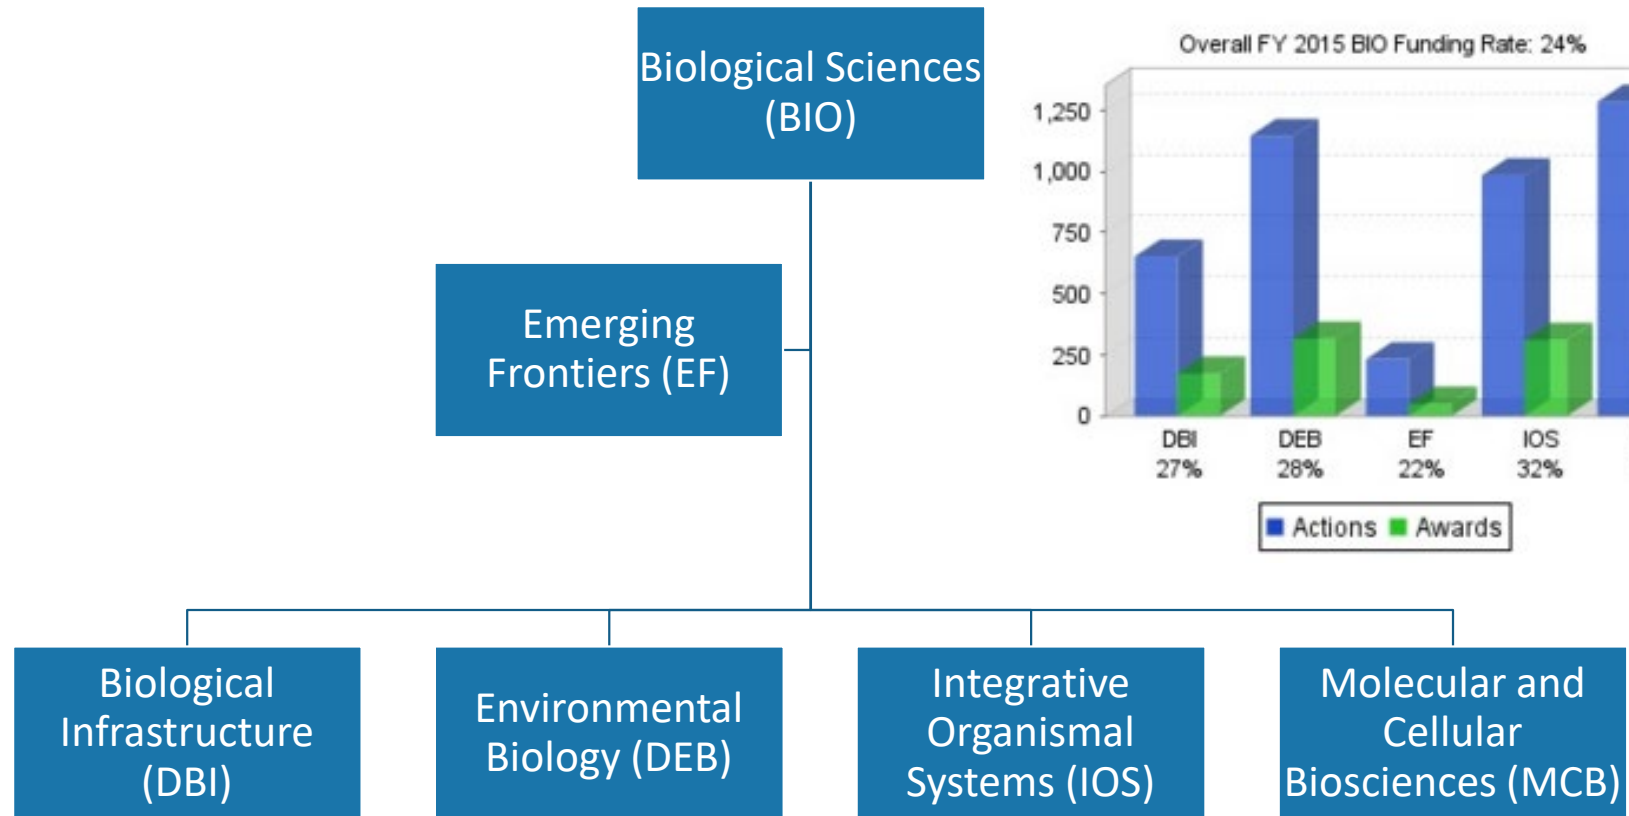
Biological Sciences (BIO)

Emerging Frontiers (EF)

Overall FY 2015 BIO Funding Rate: 24%

1,250
1,000
750
500
250
0

DBI 27%
DEB 28%
EF 22%
IOS 32%

Actions Awards

Biological Infrastructure (DBI)

Environmental Biology (DEB)

Integrative Organismal Systems (IOS)

Molecular and Cellular Biosciences (MCB)